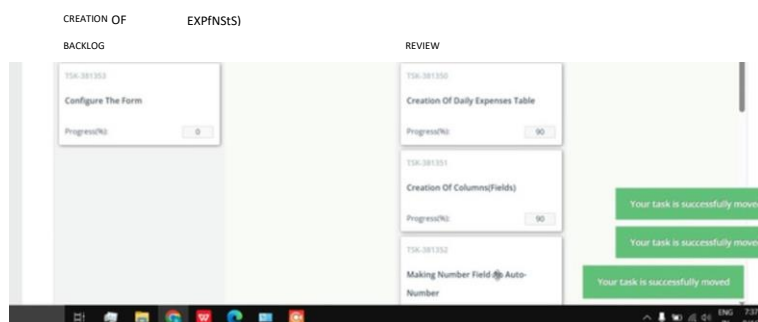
CREATION OF EXPfNStS)

BACKLOG

REVIEW

TSK-381353

Configure The Form

Progress(%) 0

TSK-381350

Creation Of Daily Expenses Table

Progress(%): 90

TSK-381351

Creation Of Columns(Fields)

Progress(%): 90

TSK-381352

Making Number Field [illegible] Auto-Number

Your task is successfully move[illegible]

Your task is successfully move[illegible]

Your task is successfully moved

ENG 7:3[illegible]